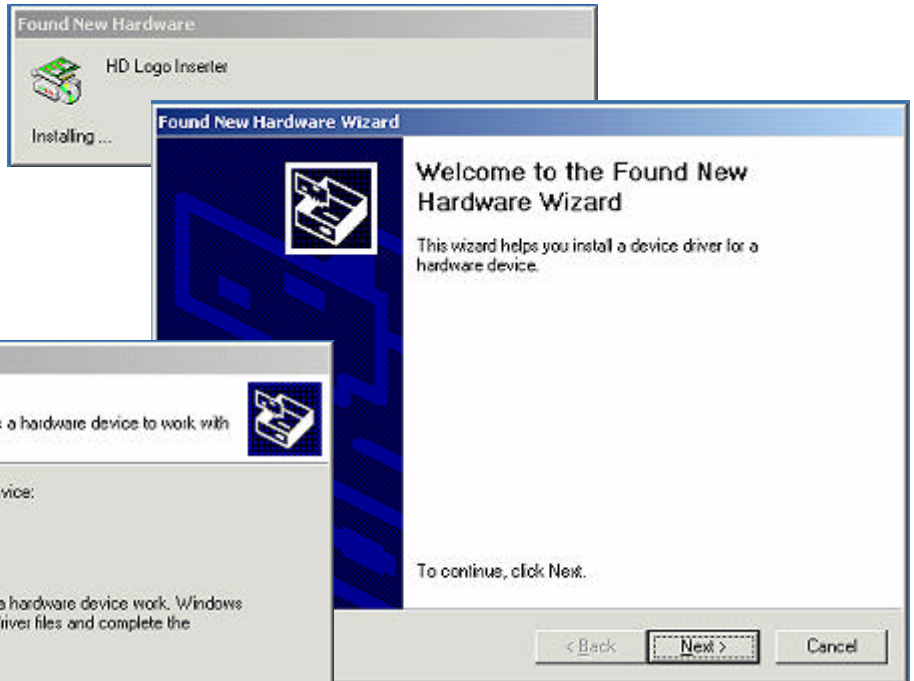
Found New Hardware

HD Logo Inserter

Installing ...

Found New Hardware Wizard

Welcome to the Found New Hardware Wizard

This wizard helps you install a device driver for a hardware device.

To continue, click Next.

< Back

Next >

Cancel

s a hardware device to work with

vice:

a hardware device work. Windows
river files and complete the